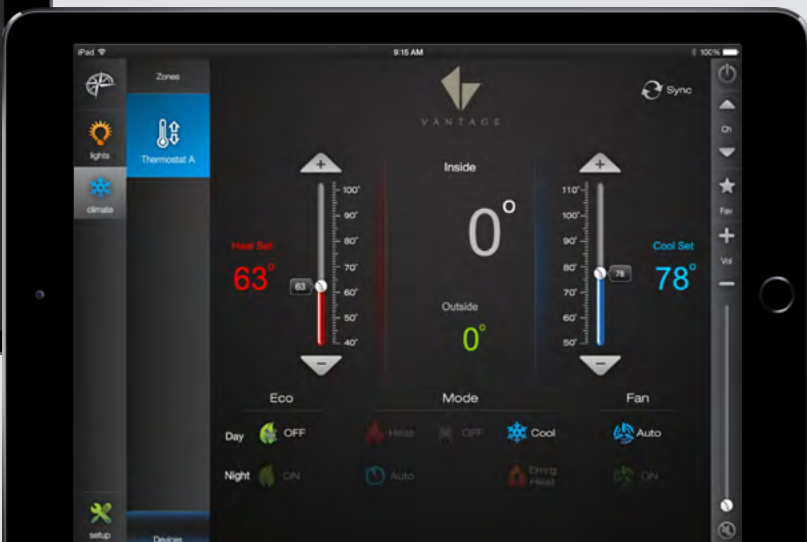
iPad
9:15 AM
100%
Zones
Thermostat A
lights
climate
setup
Devices
VANTAGE
Sync
Ch
Fav
Vol
Heat Set
63°
63
100°
90°
80°
70°
60°
50°
40°
Inside
0°
Outside
0°
110°
100°
90°
80°
70°
60°
50°
78
Cool Set
78°
Eco
Mode
Fan
Day
OFF
Heat
OFF
Cool
Auto
Night
ON
Auto
Emrg Heat
ON